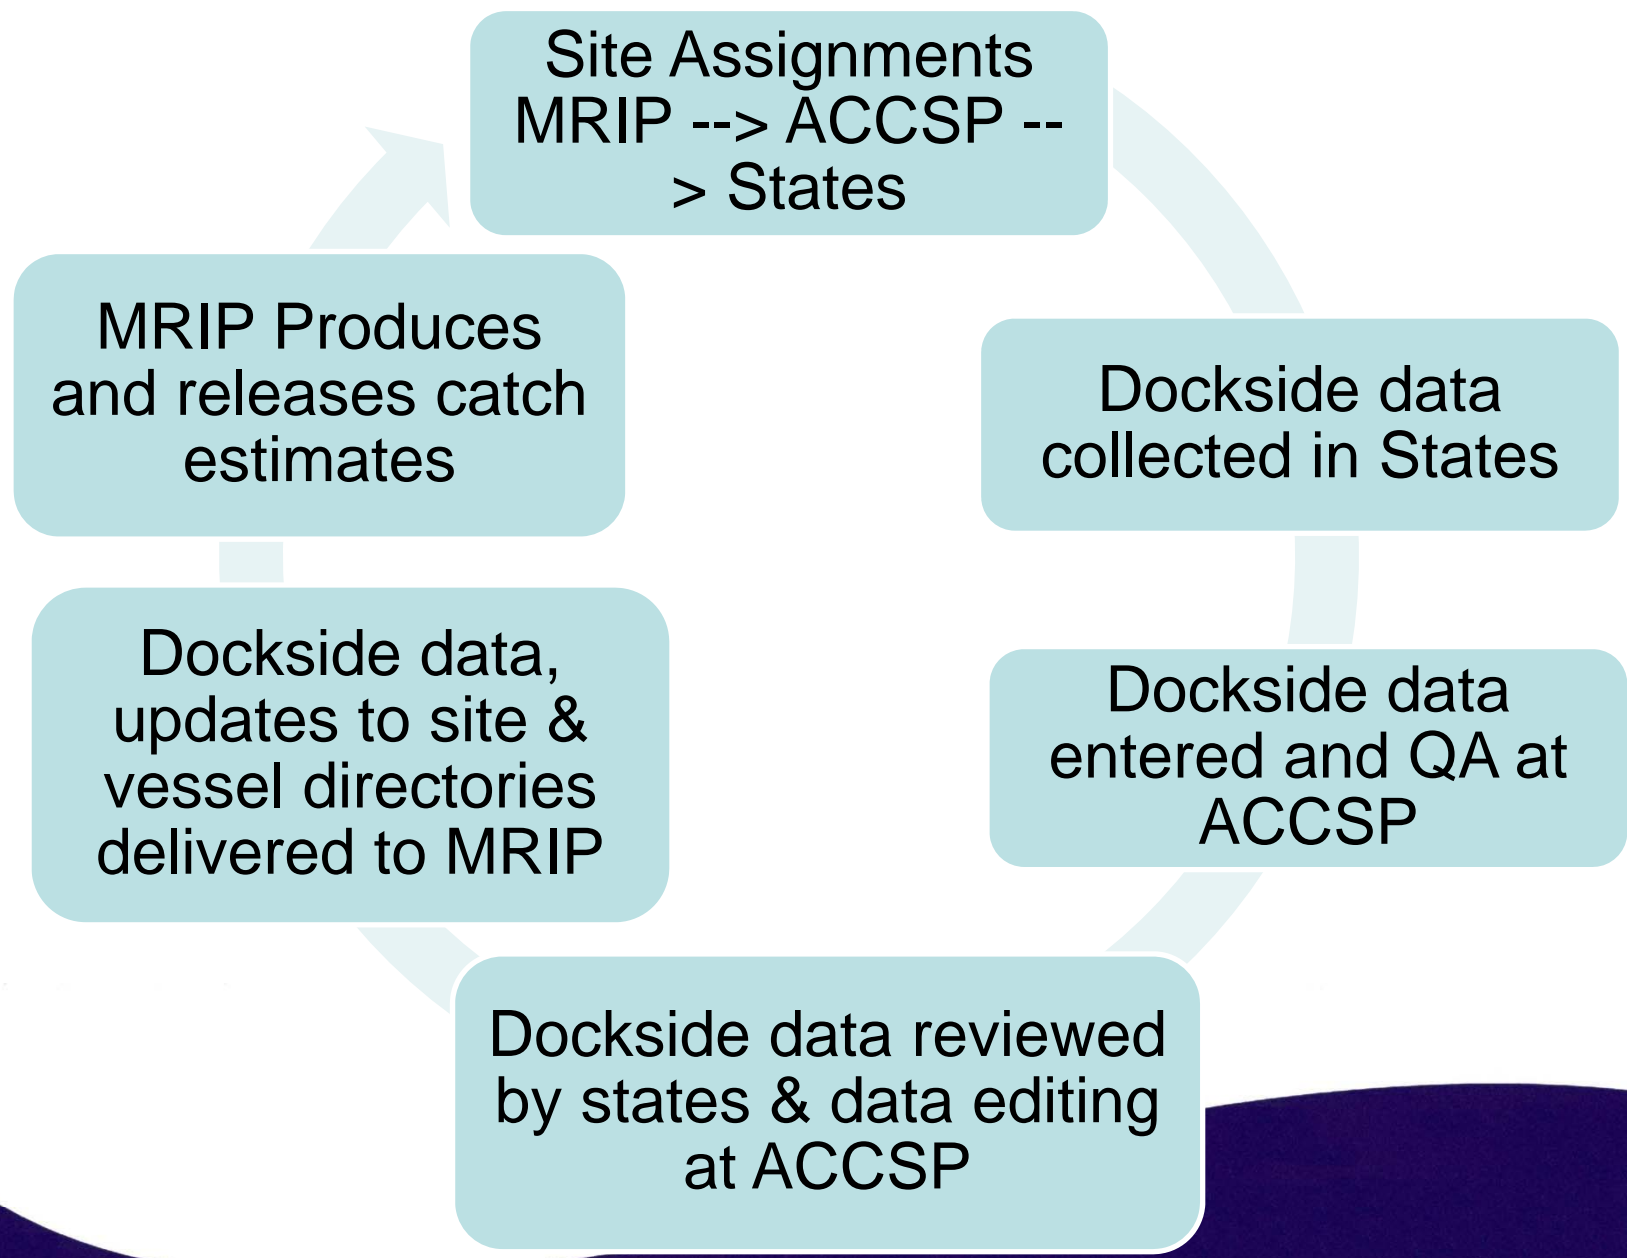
Site Assignments MRIP --> ACCSP --> States

Dockside data collected in States

Dockside data entered and QA at ACCSP

Dockside data reviewed by states & data editing at ACCSP

Dockside data, updates to site & vessel directories delivered to MRIP

MRIP Produces and releases catch estimates